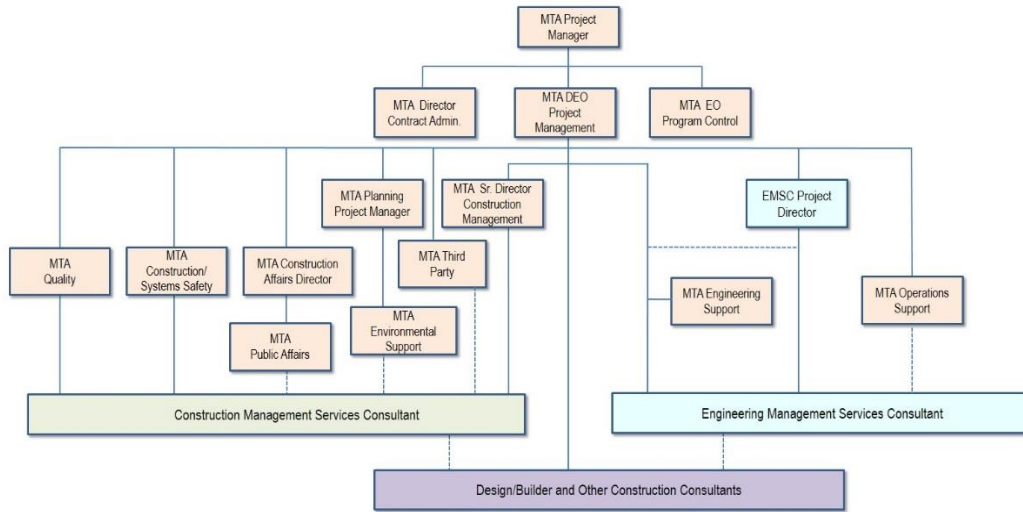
MTA Project Manager

MTA Director Contract Admin.

MTA DEO Project Management

MTA EO Program Control

MTA Planning Project Manager

MTA Sr. Director Construction Management

EMSC Project Director

MTA Quality

MTA Construction/ Systems Safety

MTA Construction Affairs Director

MTA Third Party

MTA Engineering Support

MTA Operations Support

MTA Public Affairs

MTA Environmental Support

Construction Management Services Consultant

Engineering Management Services Consultant

Design/Builder and Other Construction Consultants